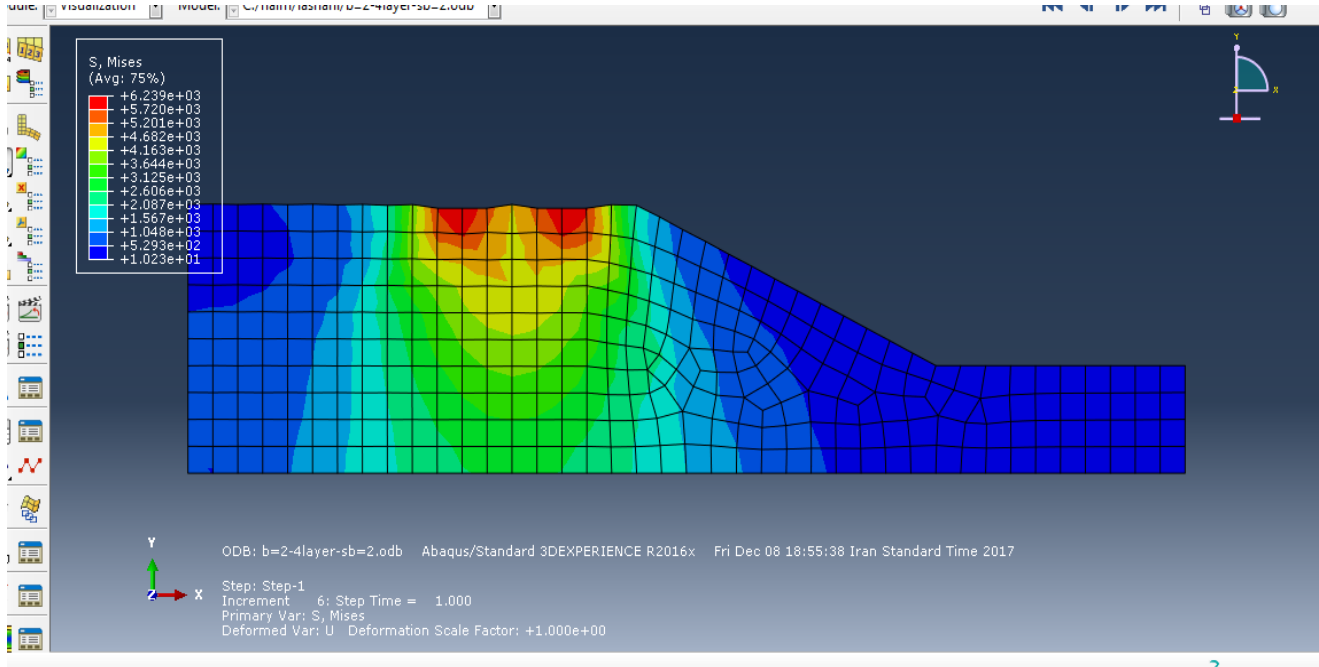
odule: Visualization Model: C:/naim/lashani/b=2-4layer-sb=2.odb

S, Mises
(Avg: 75%)
+6.239e+03
+5.720e+03
+5.201e+03
+4.682e+03
+4.163e+03
+3.644e+03
+3.125e+03
+2.606e+03
+2.087e+03
+1.567e+03
+1.048e+03
+5.293e+02
+1.023e+01

Y
Z X

Y
Z X

ODB: b=2-4layer-sb=2.odb Abaqus/Standard 3DEXPERIENCE R2016x Fri Dec 08 18:55:38 Iran Standard Time 2017

Step: Step-1
Increment 6: Step Time = 1.000
Primary Var: S, Mises
Deformed Var: U Deformation Scale Factor: +1.000e+00